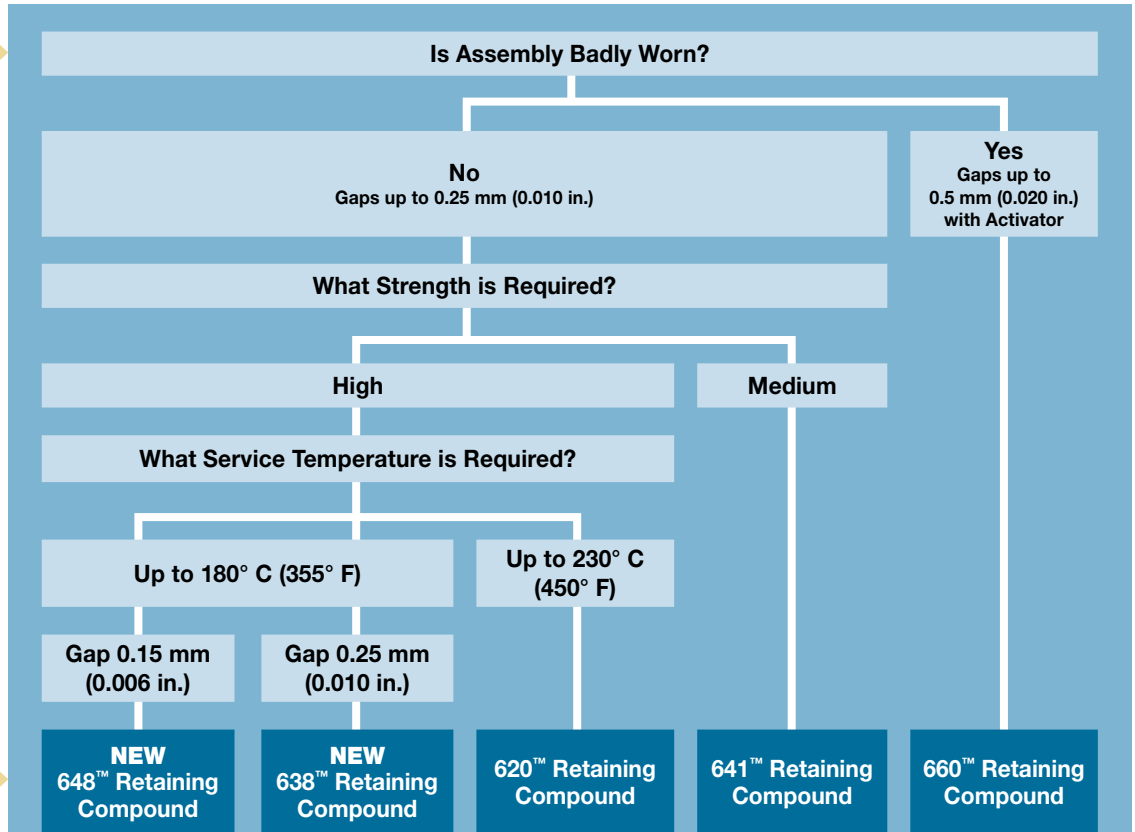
Is Assembly Badly Worn?

No
Gaps up to 0.25 mm (0.010 in.)

Yes
Gaps up to 0.5 mm (0.020 in.) with Activator

What Strength is Required?

High

Medium

What Service Temperature is Required?

Up to 180° C (355° F)

Up to 230° C (450° F)

Gap 0.15 mm (0.006 in.)

Gap 0.25 mm (0.010 in.)

NEW
648™ Retaining Compound

NEW
638™ Retaining Compound

620™ Retaining Compound

641™ Retaining Compound

660™ Retaining Compound